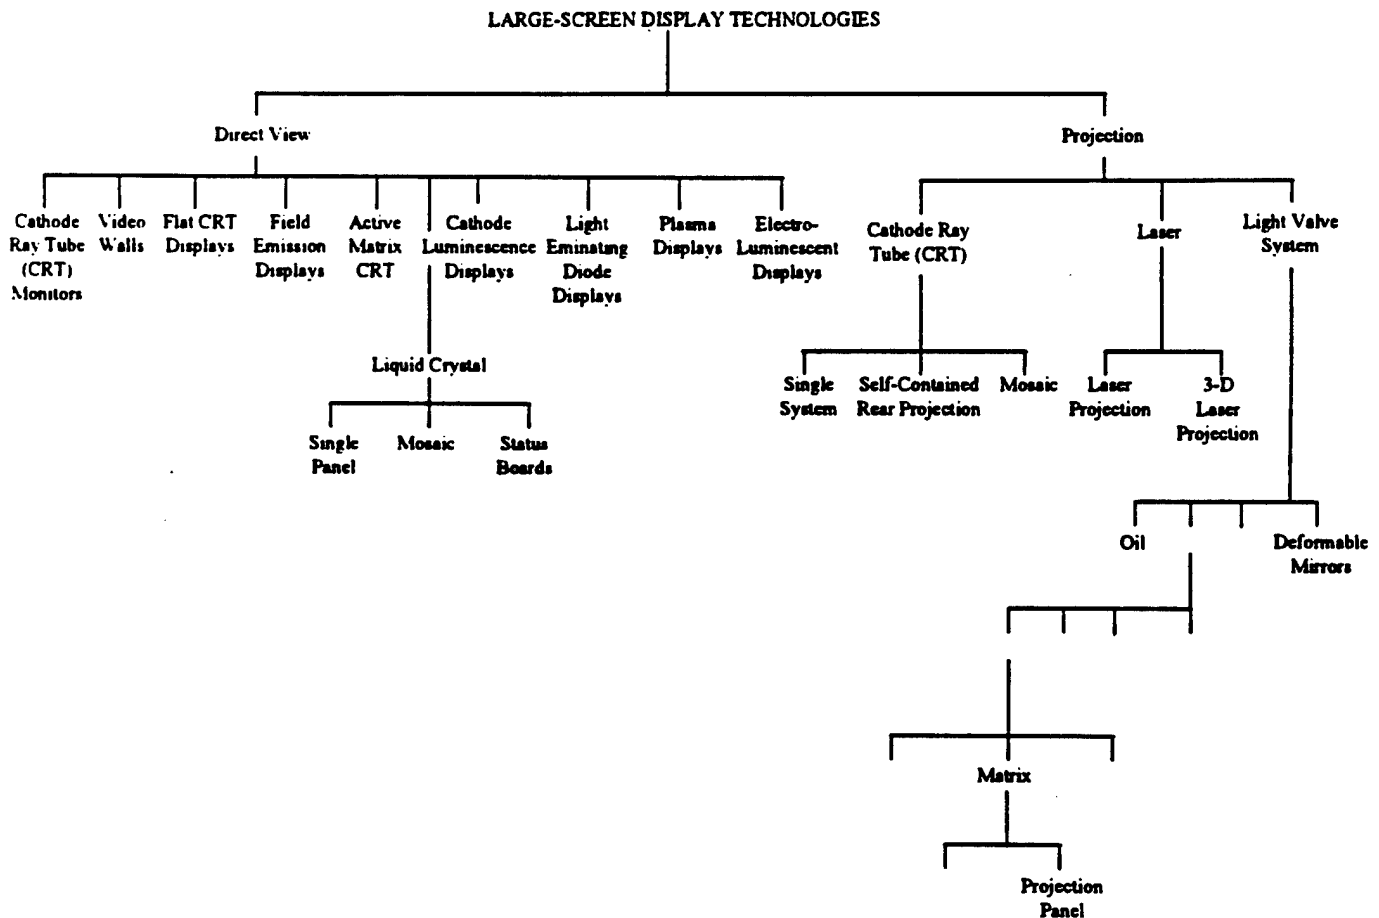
LARGE-SCREEN DISPLAY TECHNOLOGIES

Direct View

Cathode Ray Tube (CRT) Monitors

Video Walls

Flat CRT Displays

Field Emission Displays

Active Matrix CRT

Cathode Luminescence Displays

Light Eminating Diode Displays

Plasma Displays

Electro-Luminescent Displays

Liquid Crystal

Single Panel

Mosaic

Status Boards

Projection

Cathode Ray Tube (CRT)

Laser

Light Valve System

Single System

Self-Contained Rear Projection

Mosaic

Laser Projection

3-D Laser Projection

Oil

Deformable Mirrors

Matrix

Projection Panel